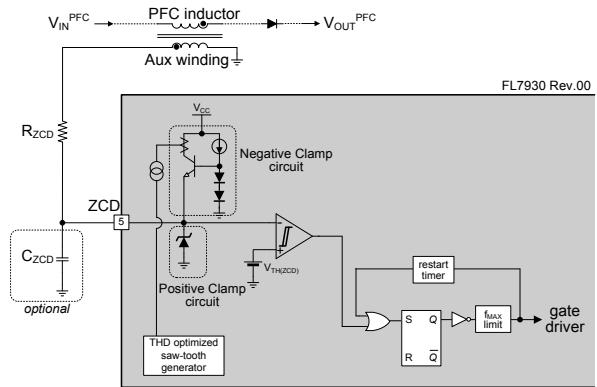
$V_{IN}^{PFC}$ PFC inductor $V_{OUT}^{PFC}$

Aux winding

FL7930 Rev.00

$R_{ZCD}$

$V_{CC}$

Negative Clamp circuit

ZCD

5

$C_{ZCD}$

optional

$V_{TH(ZCD)}$

Positive Clamp circuit

restart timer

S Q

R $\overline{Q}$

$f_{MAX}$ limit

gate driver

THD optimized saw-tooth generator